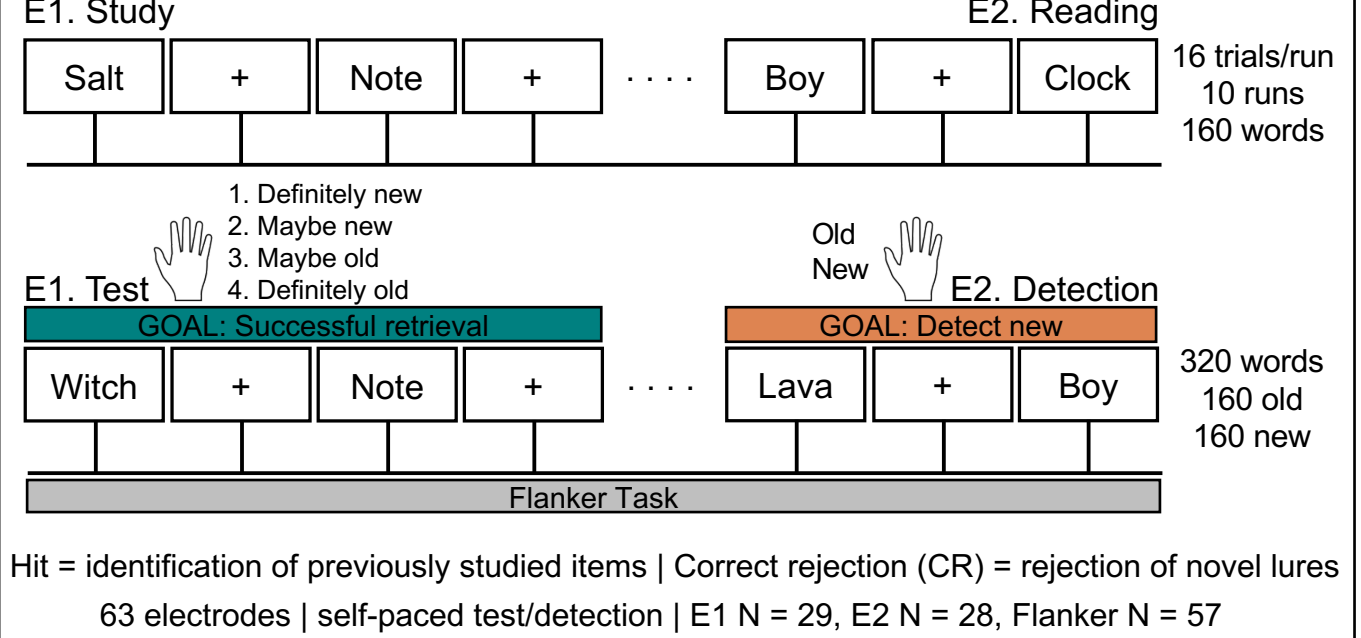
E1. Study

E2. Reading

Salt + Note + . . . . Boy + Clock

16 trials/run
10 runs
160 words

1. Definitely new
2. Maybe new
3. Maybe old
4. Definitely old

E1. Test

Old
New

E2. Detection

GOAL: Successful retrieval

GOAL: Detect new

Witch + Note + . . . . Lava + Boy

320 words
160 old
160 new

Flanker Task

Hit = identification of previously studied items | Correct rejection (CR) = rejection of novel lures

63 electrodes | self-paced test/detection | E1 N = 29, E2 N = 28, Flanker N = 57